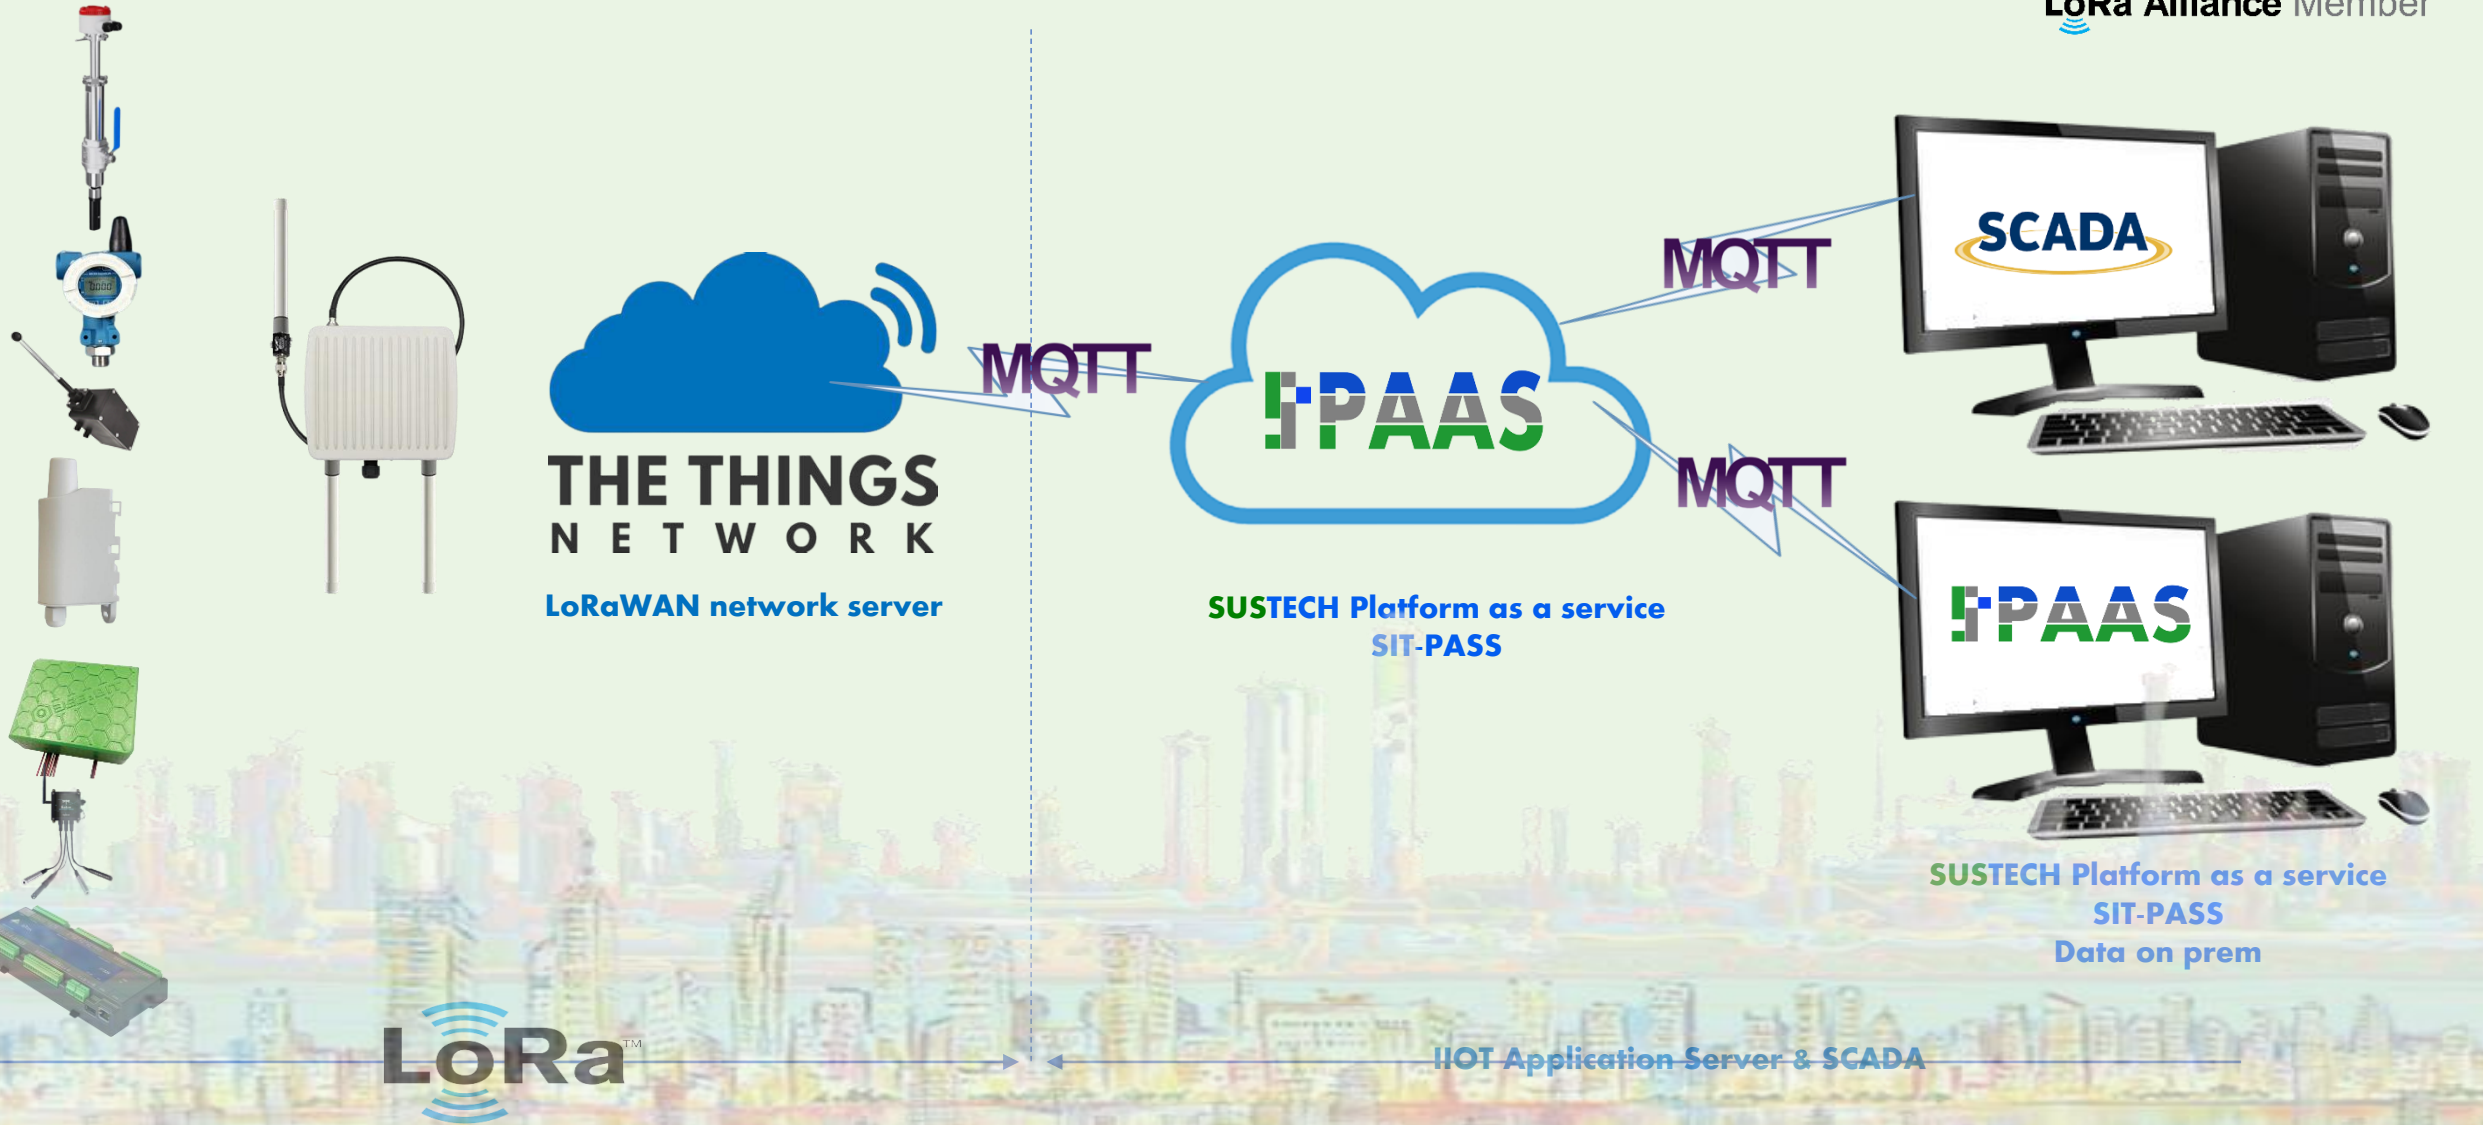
LoRa Alliance Member

THE THINGS NETWORK

LoRaWAN network server

MQTT

PAAS

SUSTECH Platform as a service
SIT-PASS

MQTT

SCADA

MQTT

PAAS

SUSTECH Platform as a service
SIT-PASS
Data on prem

LoRa™

IIOT Application Server & SCADA